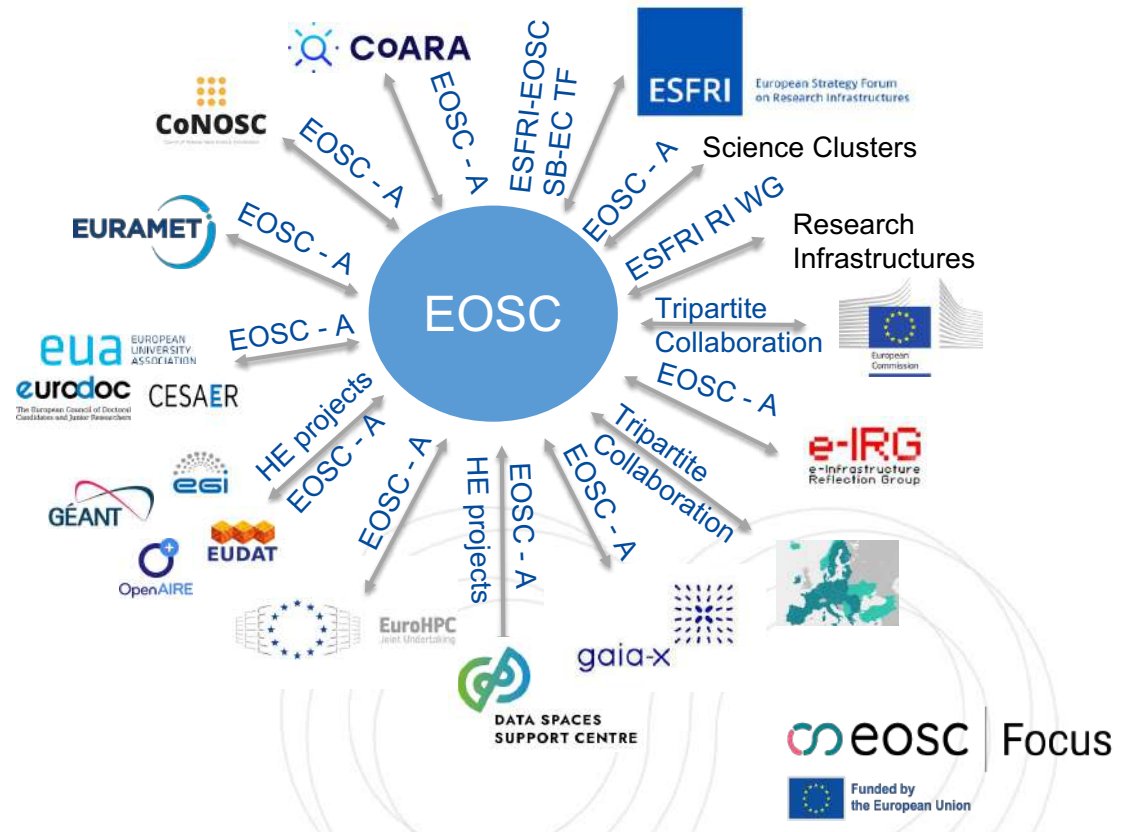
EOSC

CoARA

EOSC - A

ESFRI-EOSC SB-EC TF

ESFRI European Strategy Forum on Research Infrastructures

CoNOSC

EOSC - A

EOSC - A

Science Clusters

ESFRI RI WG

Research Infrastructures

EURAMET

EOSC - A

Tripartite Collaboration

European Commission

eua EUROPEAN UNIVERSITY ASSOCIATION

EOSC - A

eurodoc The European Council of Doctoral Candidates and Junior Researchers

CESAER

EOSC - A

e-IRG e-Infrastructure Reflection Group

HE projects

EOSC - A

egi

GÉANT

EUDAT

OpenAIRE

EOSC - A

HE projects

EOSC - A

EOSC - A

Tripartite Collaboration

EuroHPC Joint Undertaking

gaia-x

DATA SPACES SUPPORT CENTRE

eosc Focus

Funded by the European Union